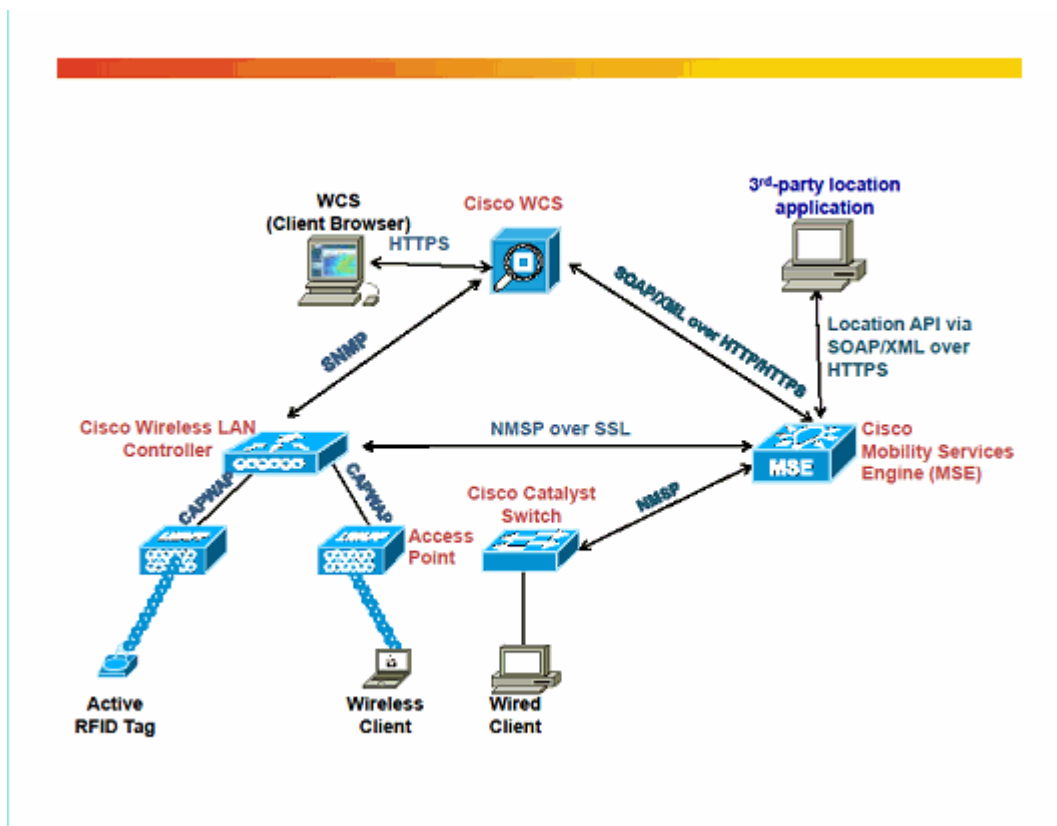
WCS (Client Browser)

HTTPS

Cisco WCS

3$^{rd}$-party location application

SOAP/XML over HTTP/HTTPS

Location API via SOAP/XML over HTTPS

SNMP

Cisco Wireless LAN Controller

NMSP over SSL

Cisco Mobility Services Engine (MSE)

MSE

CAPWAP

CAPWAP

Access Point

Cisco Catalyst Switch

NMSP

Active RFID Tag

Wireless Client

Wired Client